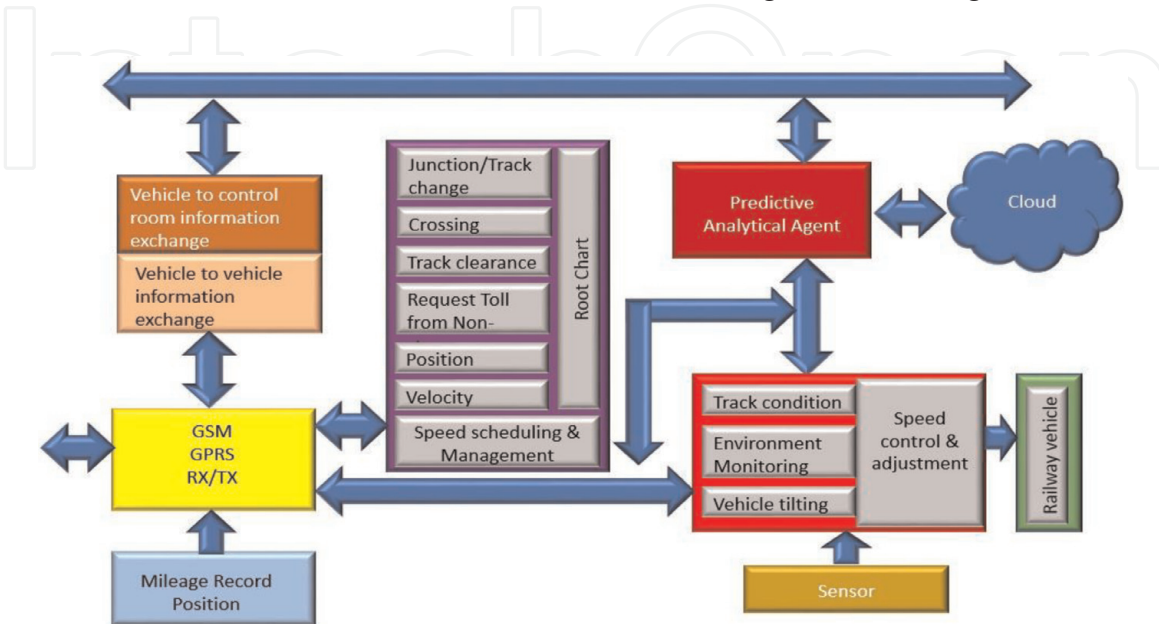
Vehicle to control room information exchange

Vehicle to vehicle information exchange

Junction/Track change

Crossing

Track clearance

Request Toll from Non-

Position

Velocity

Root Chart

Speed scheduling & Management

Predictive Analytical Agent

Cloud

GSM
GPRS
RX/TX

Track condition

Environment Monitoring

Vehicle tilting

Speed control & adjustment

Railway vehicle

Mileage Record Position

Sensor